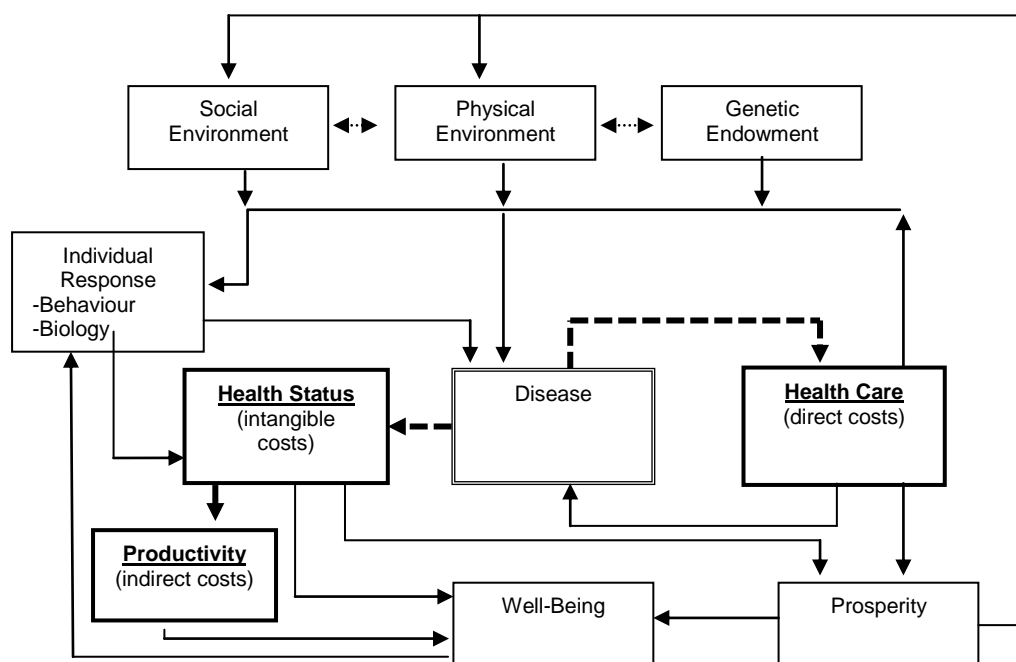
Social Environment

Physical Environment

Genetic Endowment

Individual Response
-Behaviour
-Biology

Disease

Health Status
(intangible costs)

Health Care
(direct costs)

Productivity
(indirect costs)

Well-Being

Prosperity